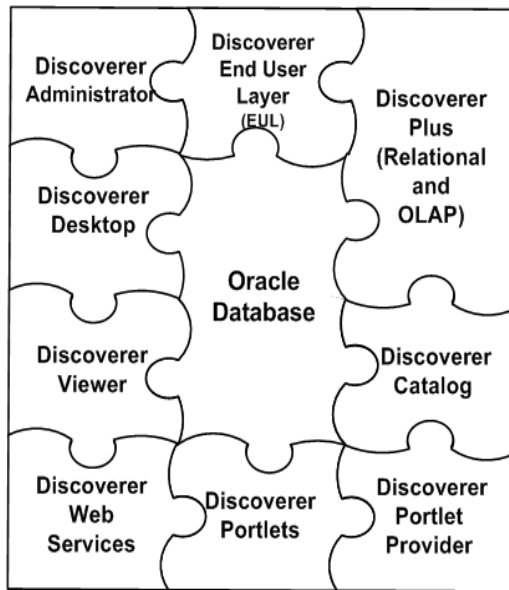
Discoverer Administrator

Discoverer End User Layer (EUL)

Discoverer Plus (Relational and OLAP)

Discoverer Desktop

Oracle Database

Discoverer Viewer

Discoverer Catalog

Discoverer Web Services

Discoverer Portlets

Discoverer Portlet Provider